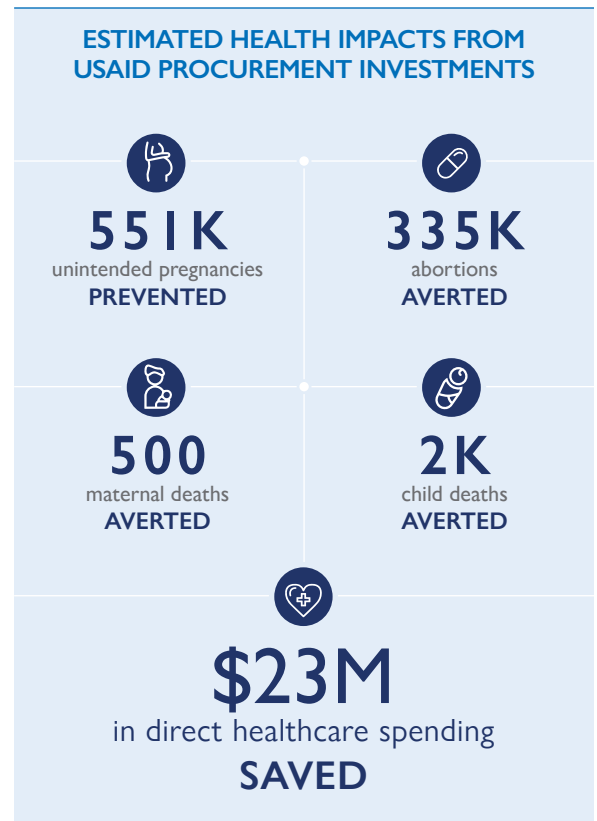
ESTIMATED HEALTH IMPACTS FROM USAID PROCUREMENT INVESTMENTS

551K
unintended pregnancies
PREVENTED

335K
abortions
AVERTED

500
maternal deaths
AVERTED

2K
child deaths
AVERTED

$23M
in direct healthcare spending
SAVED